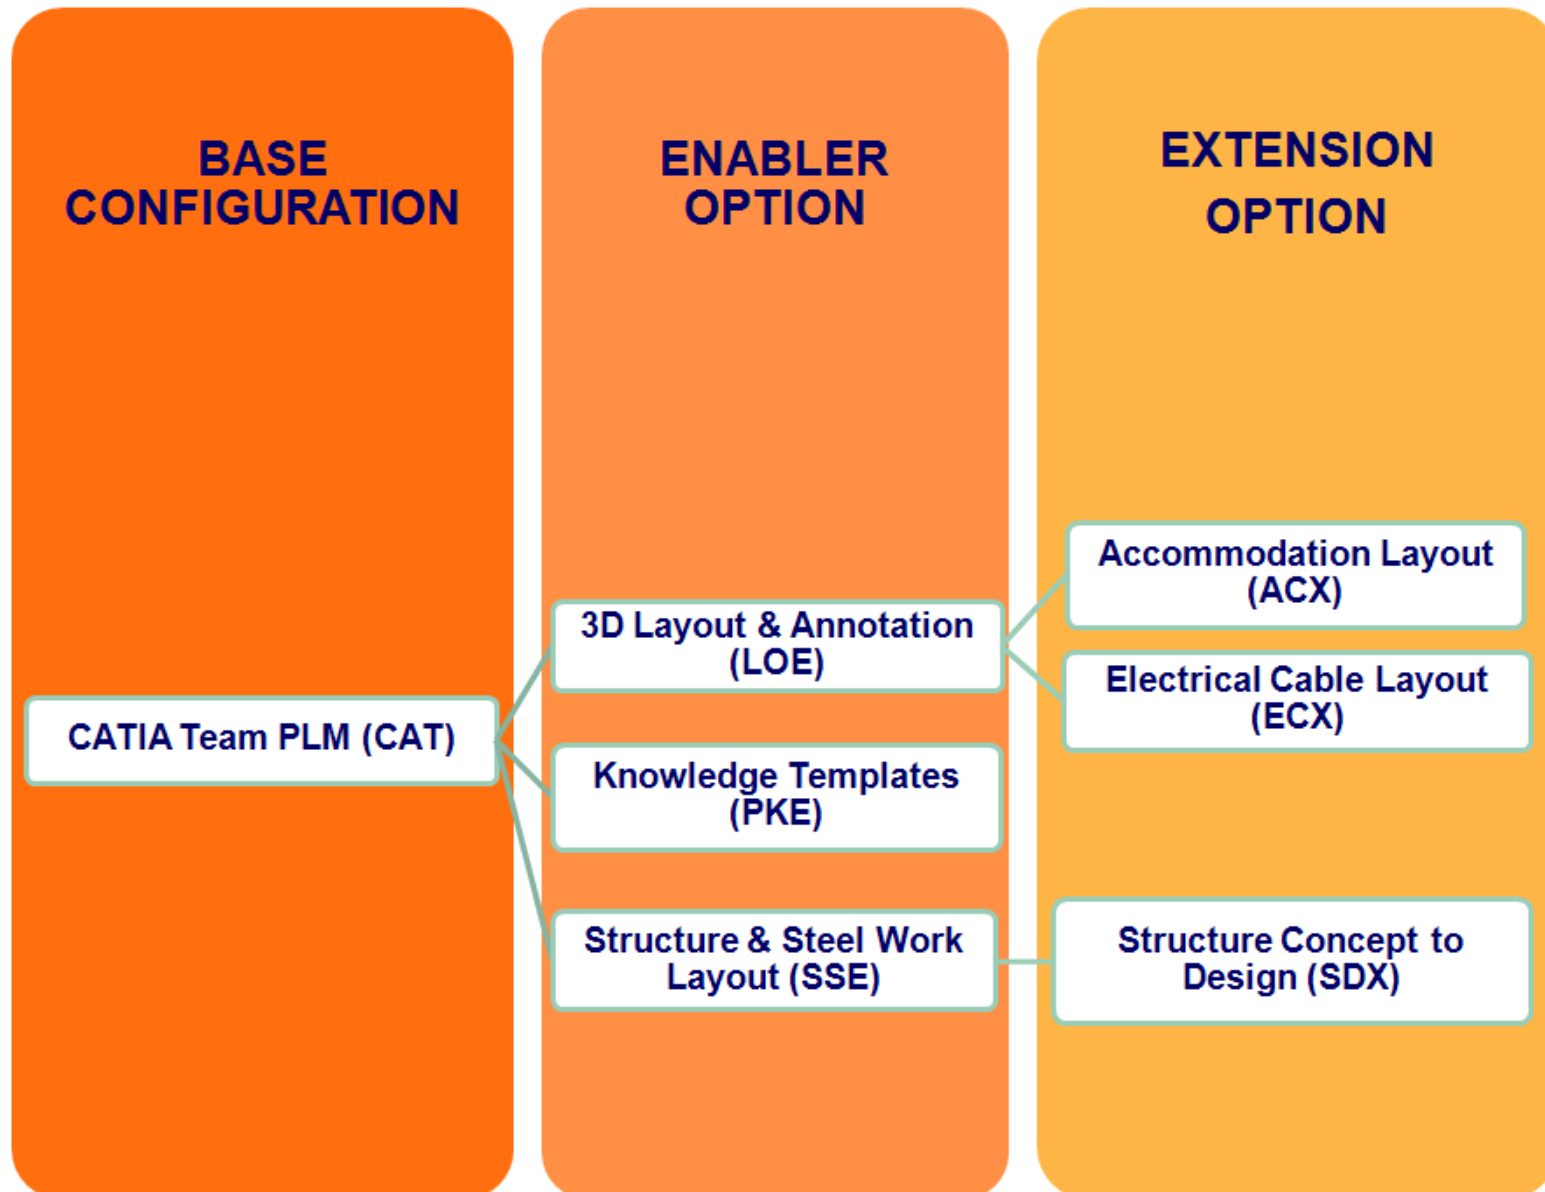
BASE CONFIGURATION

CATIA Team PLM (CAT)

ENABLER OPTION

3D Layout & Annotation (LOE)

Knowledge Templates (PKE)

Structure & Steel Work Layout (SSE)

EXTENSION OPTION

Accommodation Layout (ACX)

Electrical Cable Layout (ECX)

Structure Concept to Design (SDX)